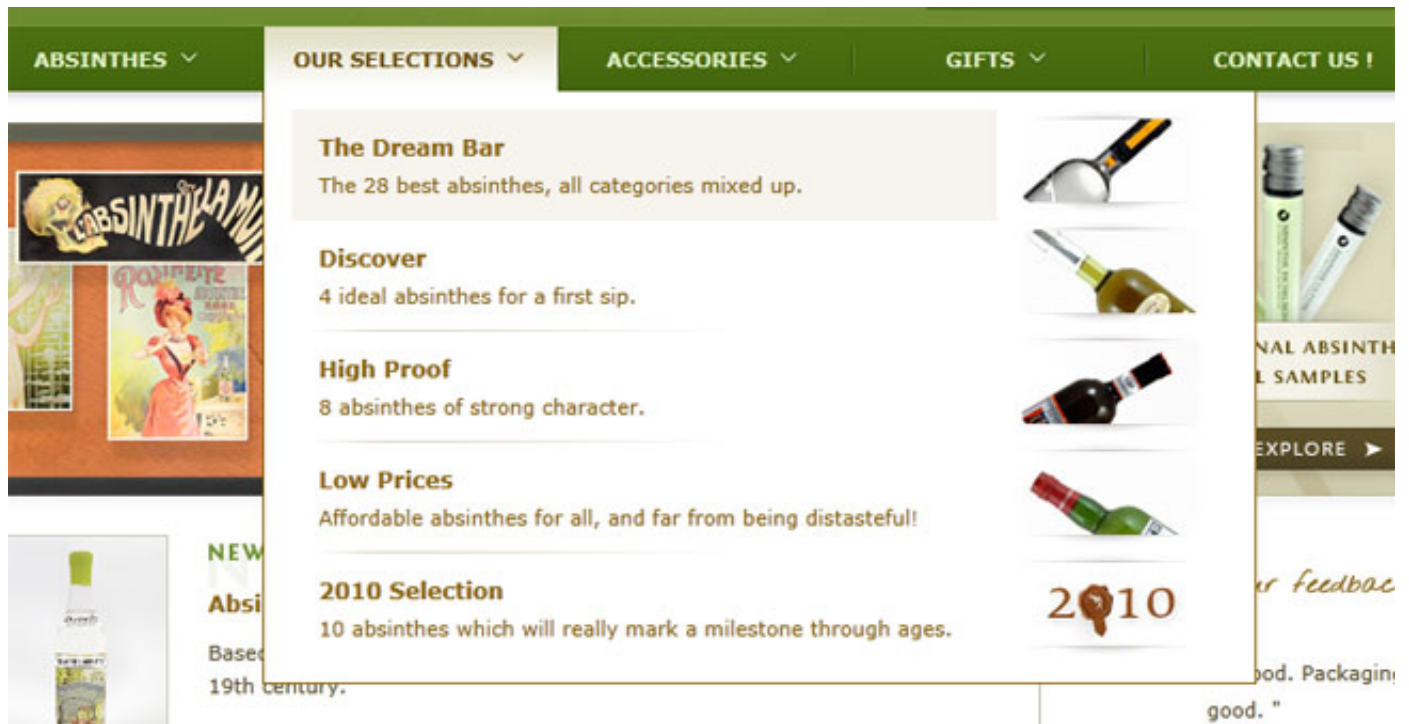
ABSINTHES ˅ OUR SELECTIONS ˅ ACCESSORIES ˅ GIFTS ˅ CONTACT US !

The Dream Bar
The 28 best absinthes, all categories mixed up.

Discover
4 ideal absinthes for a first sip.

High Proof
8 absinthes of strong character.

Low Prices
Affordable absinthes for all, and far from being distasteful!

2010 Selection
10 absinthes which will really mark a milestone through ages.

2010

L'ABSINTHE LA M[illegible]

NAL ABSINTH
L SAMPLES
EXPLORE ➤

NEW
Absi
Basec
19th century.

r feedbac
ood. Packagin
good. "